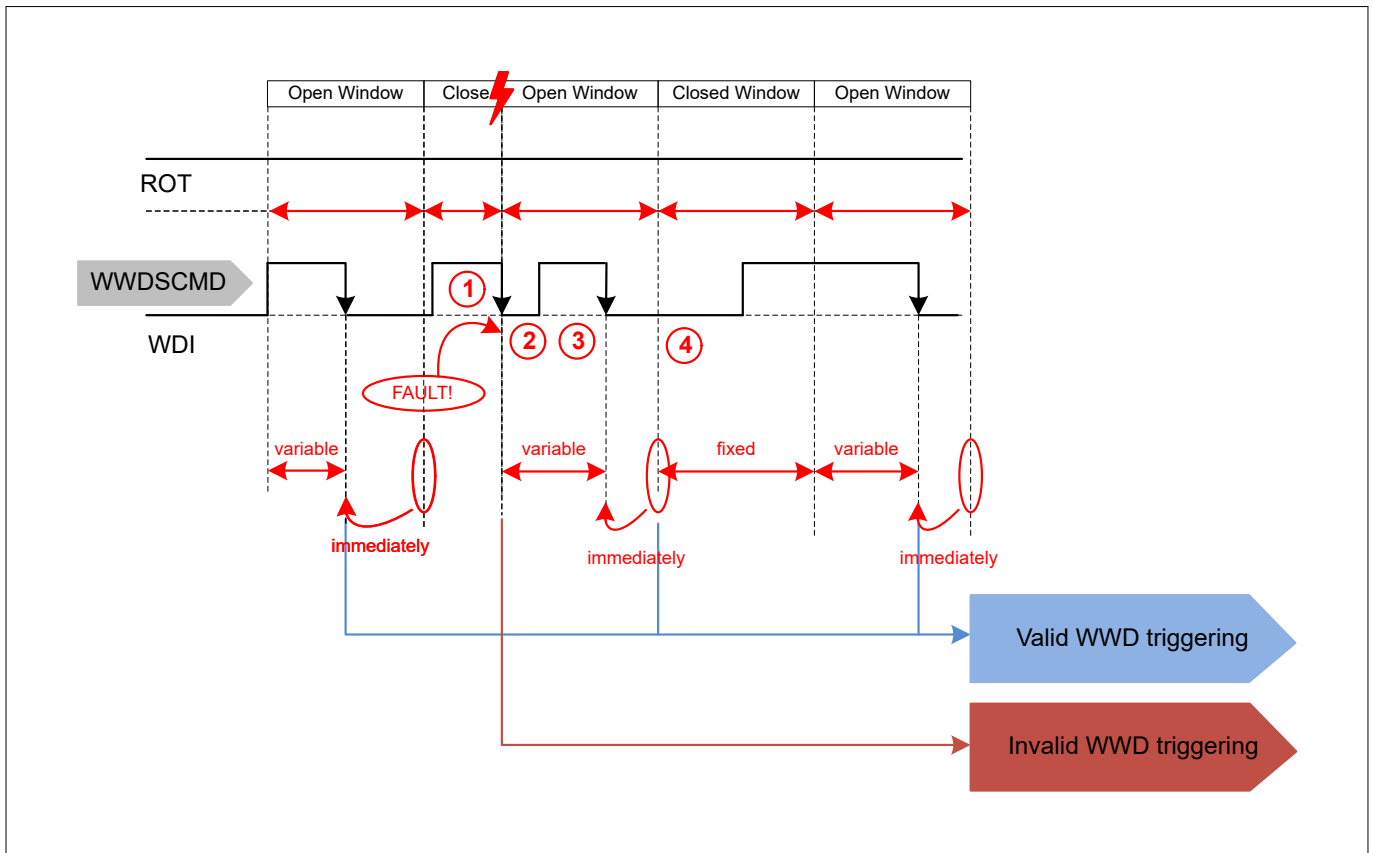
| Open Window | Close | Open Window | Closed Window | Open Window |
|---|---|---|---|---|

ROT

WWDSCMD

WDI

1

2

3

4

FAULT!

variable

variable

fixed

variable

immediately

immediately

immediately

Valid WWD triggering

Invalid WWD triggering